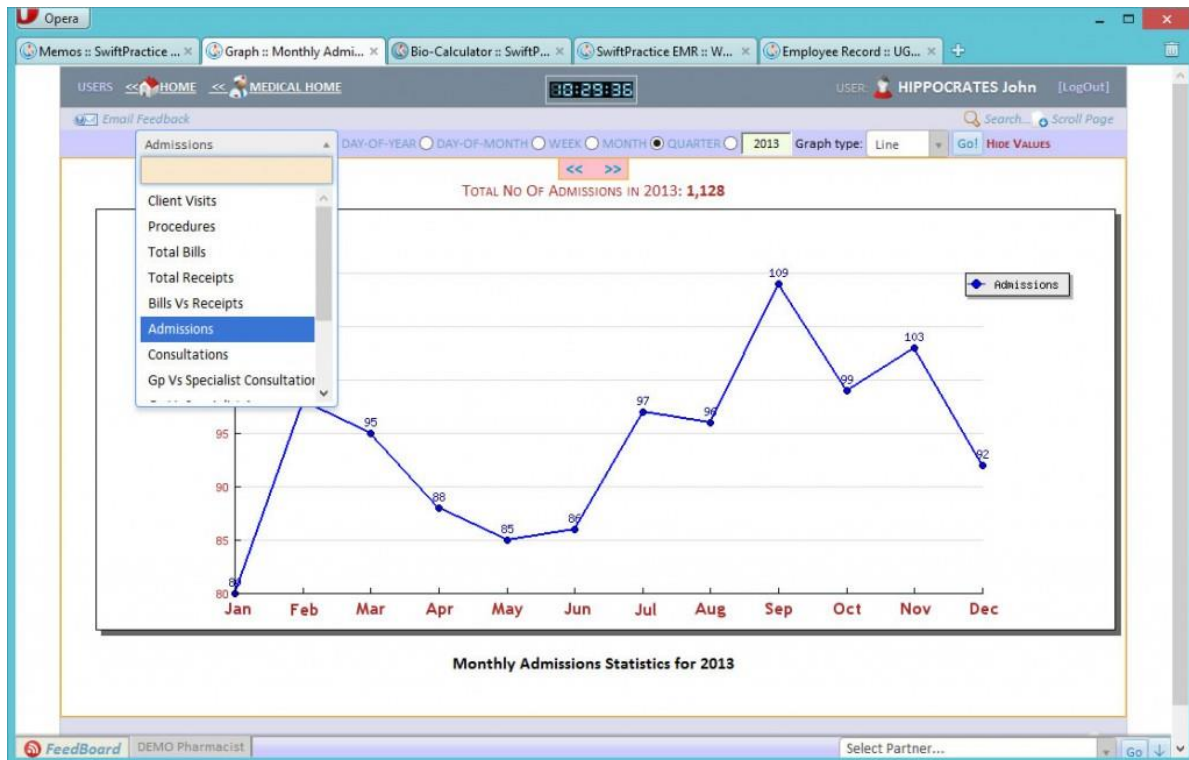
Opera

Memos :: SwiftPractice ... × Graph :: Monthly Admi... × Bio-Calculator :: SwiftP... × SwiftPractice EMR :: W... × Employee Record :: UG... ×

USERS << HOME << MEDICAL HOME 18:29:36 USER: HIPPOCRATES John [LogOut]

Email Feedback Search... Scroll Page

Admissions DAY-OF-YEAR DAY-OF-MONTH WEEK MONTH QUARTER 2013 Graph type: Line Go! HIDE VALUES

Client Visits
Procedures
Total Bills
Total Receipts
Bills Vs Receipts
Admissions
Consultations
Gp Vs Specialist Consultation

<< >>

TOTAL NO OF ADMISSIONS IN 2013: 1,128

Admissions

| Jan | Feb | Mar | Apr | May | Jun | Jul | Aug | Sep | Oct | Nov | Dec |
|---|---|---|---|---|---|---|---|---|---|---|---|
| 80 | | 95 | 88 | 85 | 86 | 97 | 96 | 109 | 99 | 103 | 92 |

80 85 90 95

Monthly Admissions Statistics for 2013

FeedBoard DEMO Pharmacist Select Partner... Go